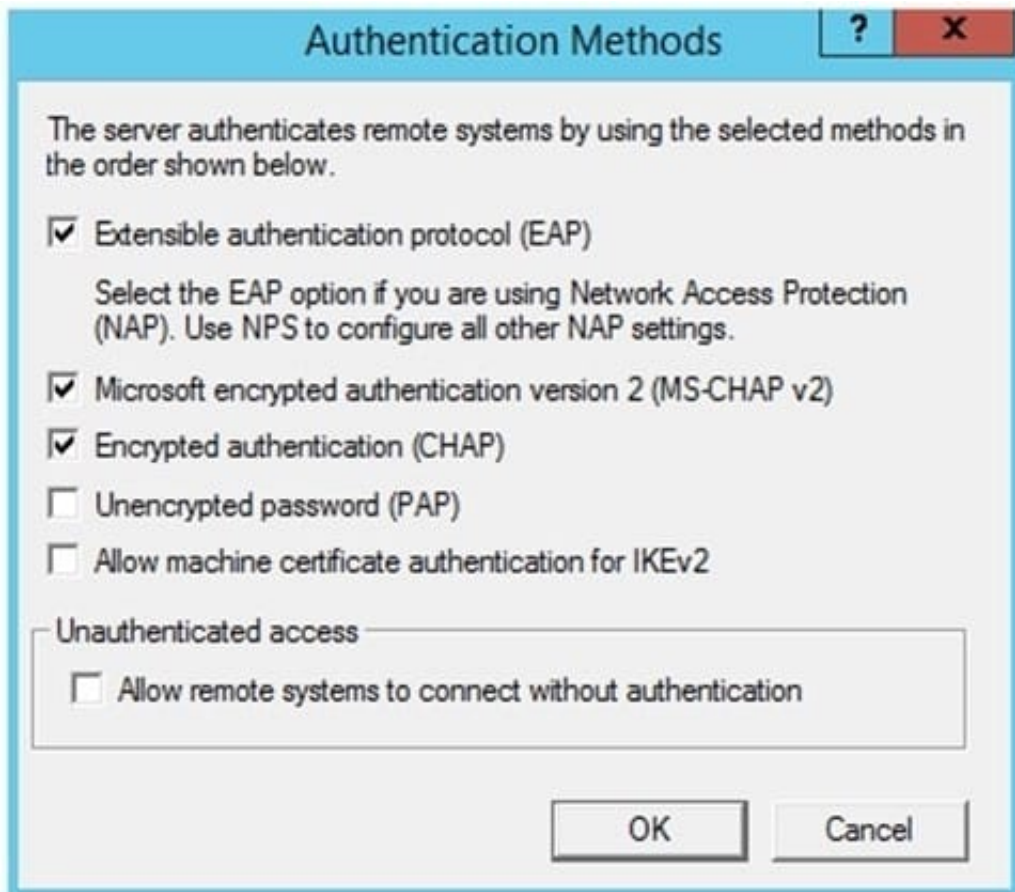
Authentication Methods

?

x

The server authenticates remote systems by using the selected methods in the order shown below.

☑ Extensible authentication protocol (EAP)

Select the EAP option if you are using Network Access Protection (NAP). Use NPS to configure all other NAP settings.

☑ Microsoft encrypted authentication version 2 (MS-CHAP v2)

☑ Encrypted authentication (CHAP)

☐ Unencrypted password (PAP)

☐ Allow machine certificate authentication for IKEv2

Unauthenticated access

☐ Allow remote systems to connect without authentication

OK

Cancel